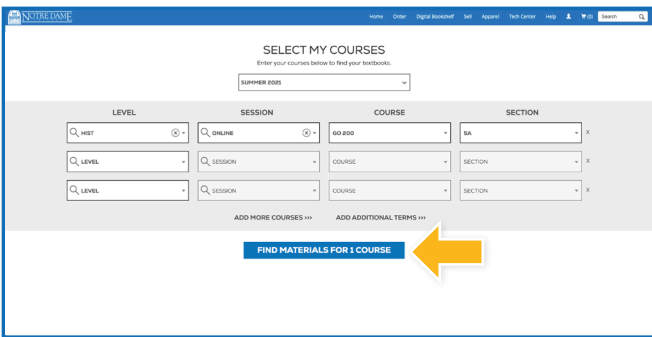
NOTRE DAME

Home Order Digital Bookshelf Sell Apparel Tech Center Help (0) Search

SELECT MY COURSES

Enter your courses below to find your textbooks.

SUMMER 2021

| LEVEL | SESSION | COURSE | SECTION |
|---|---|---|---|
| HIST | ONLINE | GO 200 | SA |
| LEVEL | SESSION | COURSE | SECTION |
| LEVEL | SESSION | COURSE | SECTION |

ADD MORE COURSES >>> ADD ADDITIONAL TERMS >>>

FIND MATERIALS FOR 1 COURSE